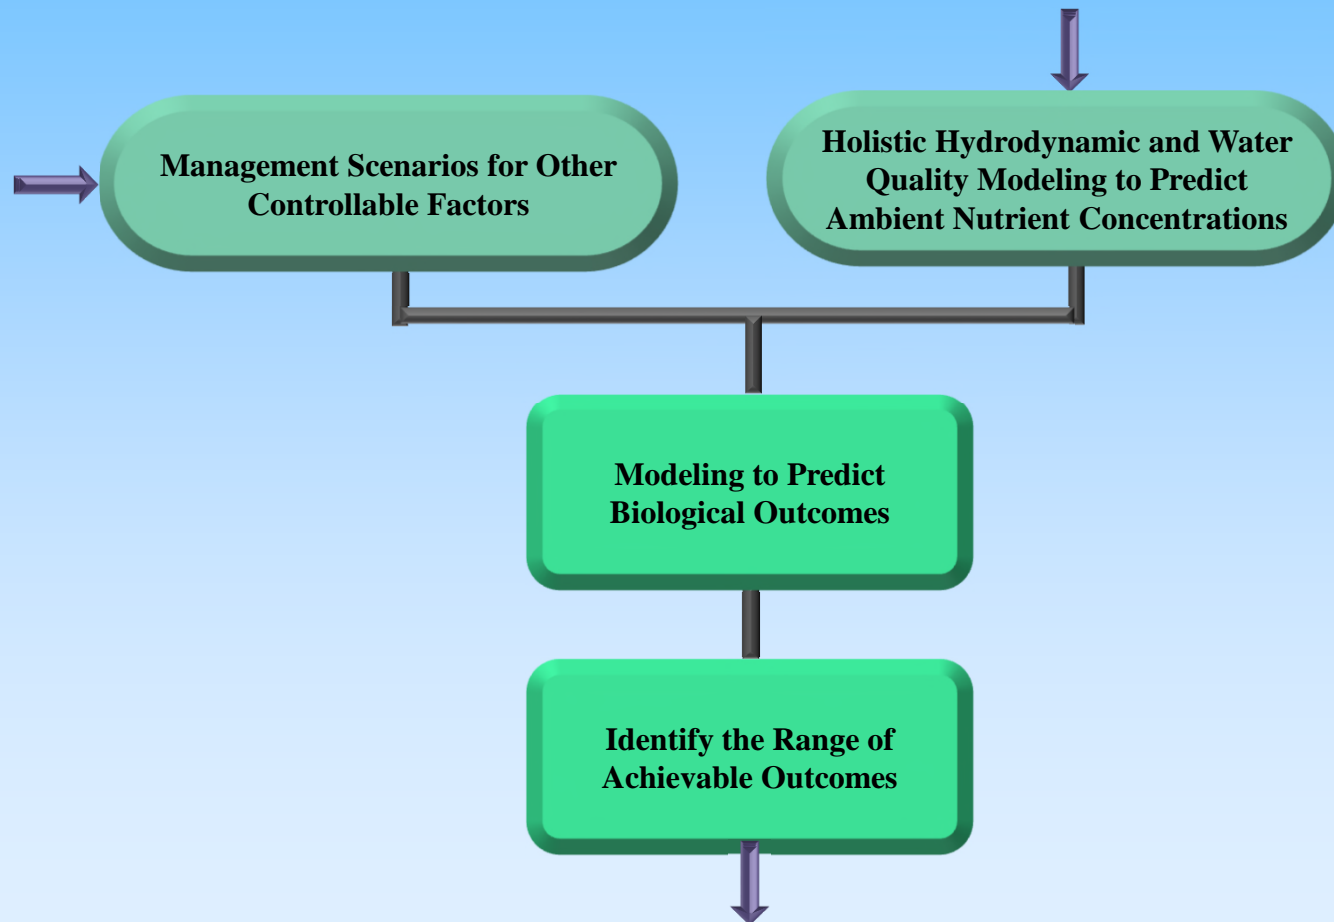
Management Scenarios for Other Controllable Factors

Holistic Hydrodynamic and Water Quality Modeling to Predict Ambient Nutrient Concentrations

Modeling to Predict Biological Outcomes

Identify the Range of Achievable Outcomes